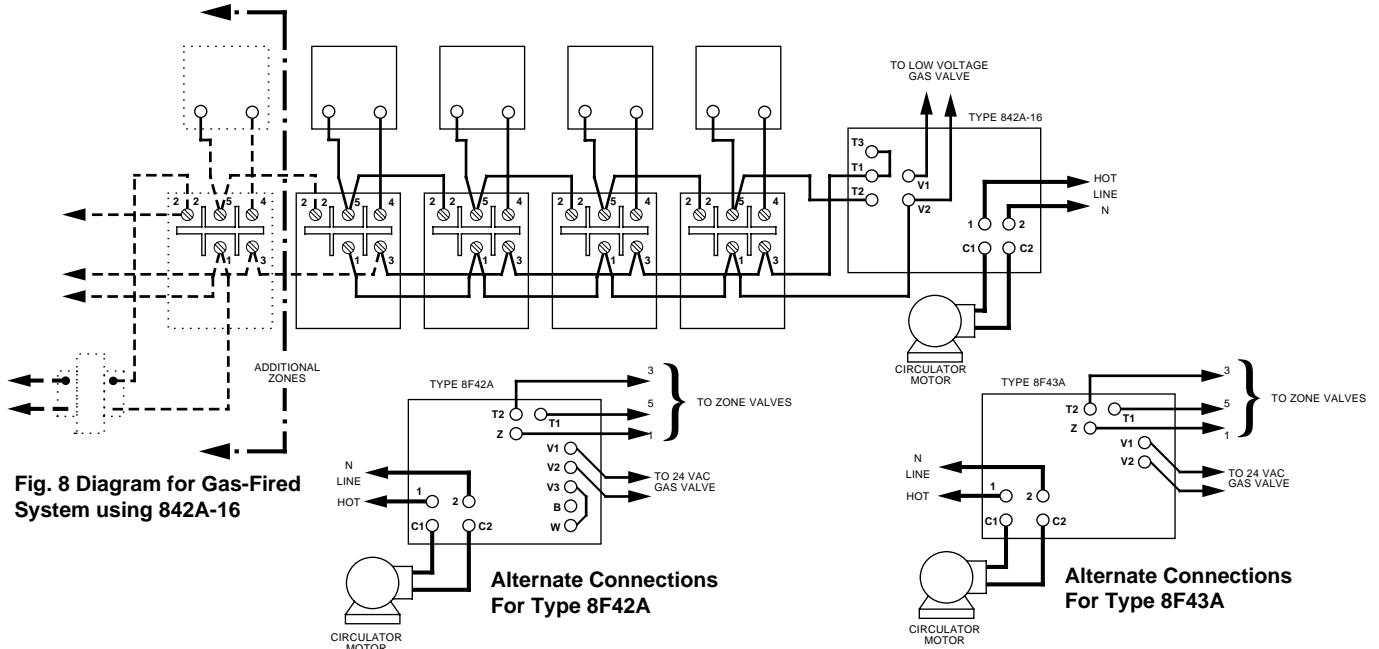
TO LOW VOLTAGE GAS VALVE

TYPE 842A-16

T3
T1
T2
V1
V2

HOT
LINE
N

1 2
C1 C2

2 2 5 4
1 3

2 2 5 4
1 3

2 2 5 4
1 3

2 2 5 4
1 3

2 2 5 4
1 3

ADDITIONAL ZONES

CIRCULATOR MOTOR

TYPE 8F42A

T2 T1
Z

3
5
1

TO ZONE VALVES

V1
V2
V3
B
W

TO 24 VAC GAS VALVE

N
LINE
HOT

1 2
C1 C2

CIRCULATOR MOTOR

Fig. 8 Diagram for Gas-Fired System using 842A-16

Alternate Connections For Type 8F42A

TYPE 8F43A

T2 T1
Z

3
5
1

TO ZONE VALVES

V1
V2

TO 24 VAC GAS VALVE

N
LINE
HOT

1 2
C1 C2

CIRCULATOR MOTOR

Alternate Connections For Type 8F43A